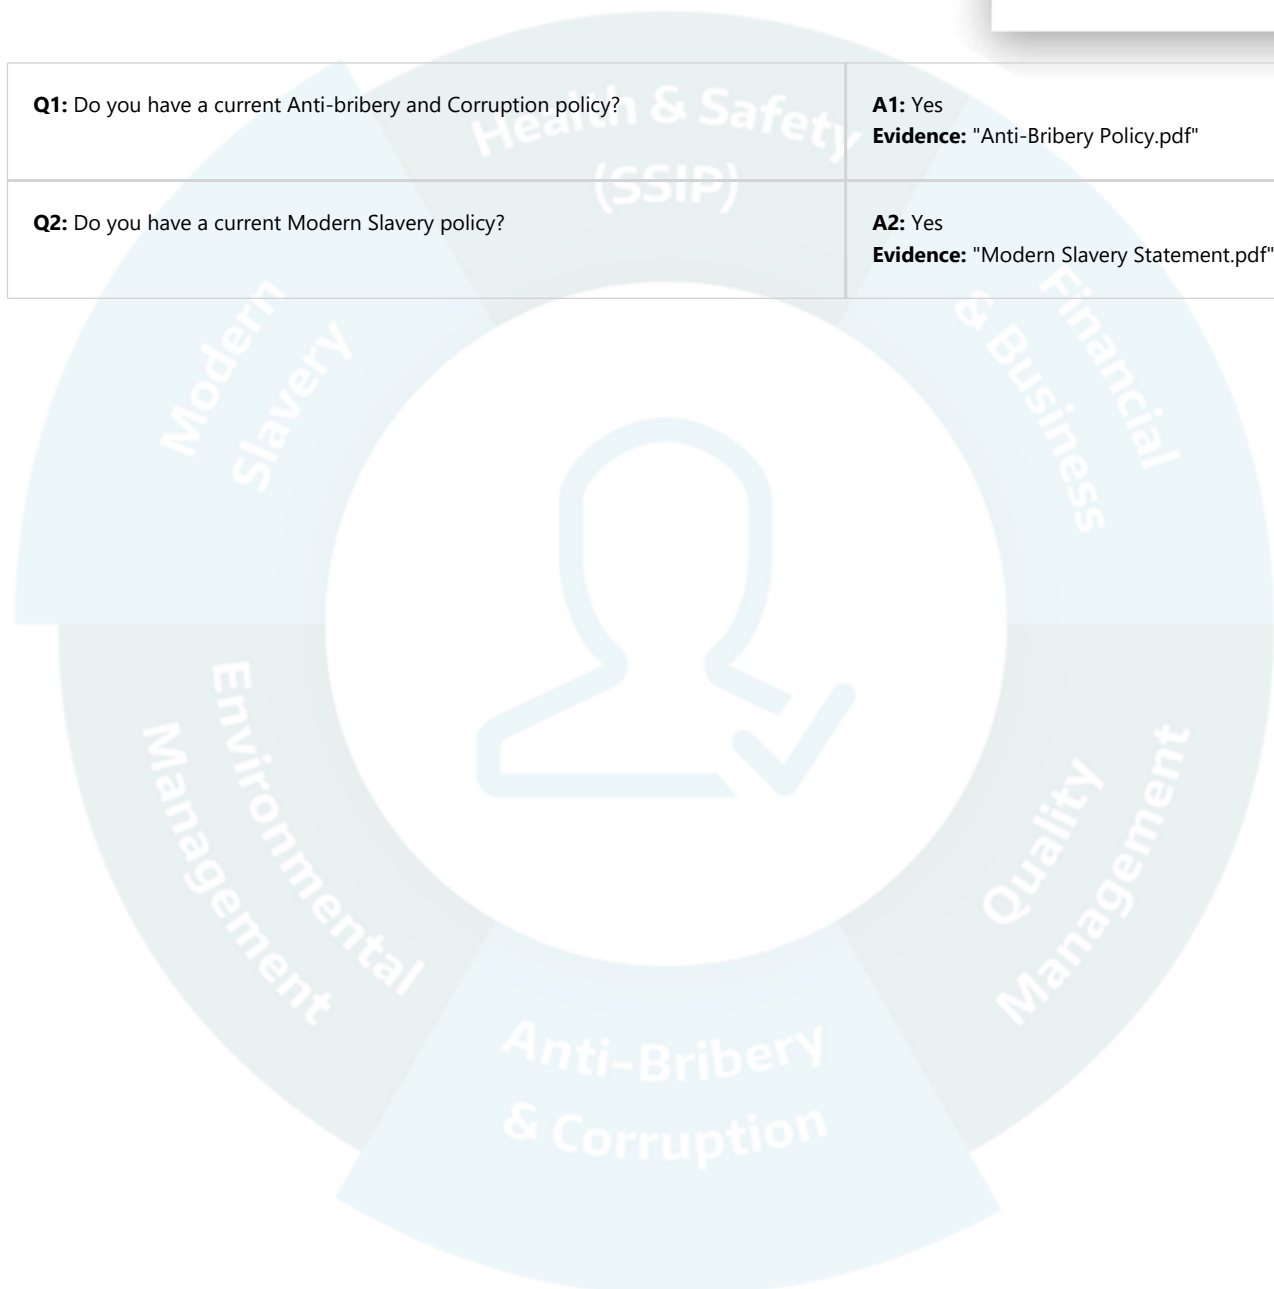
| | |
|---|---|
| **Q1:** Do you have a current Anti-bribery and Corruption policy? | **A1:** Yes **Evidence:** "Anti-Bribery Policy.pdf" |
| **Q2:** Do you have a current Modern Slavery policy? | **A2:** Yes **Evidence:** "Modern Slavery Statement.pdf" |

Health & Safety (SSIP)

Financial & Business

Quality Management

Anti-Bribery & Corruption

Environmental Management

Modern Slavery